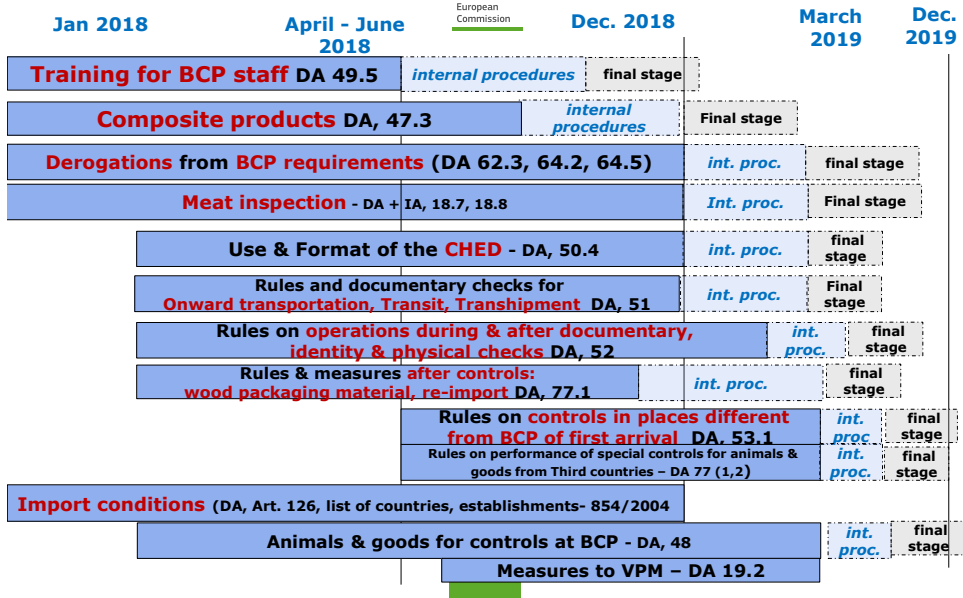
Jan 2018

April - June 2018

European Commission

Dec. 2018

March 2019

Dec. 2019

Training for BCP staff DA 49.5 | internal procedures | final stage

Composite products DA, 47.3 | internal procedures | Final stage

Derogations from BCP requirements (DA 62.3, 64.2, 64.5) | int. proc. | final stage

Meat inspection - DA + IA, 18.7, 18.8 | Int. proc. | Final stage

Use & Format of the CHED - DA, 50.4 | int. proc. | final stage

Rules and documentary checks for Onward transportation, Transit, Transhipment DA, 51 | int. proc. | Final stage

Rules on operations during & after documentary, identity & physical checks DA, 52 | int. proc. | final stage

Rules & measures after controls: wood packaging material, re-import DA, 77.1 | int. proc. | final stage

Rules on controls in places different from BCP of first arrival DA, 53.1 | int. proc | final stage

Rules on performance of special controls for animals & goods from Third countries – DA 77 (1,2) | int. proc. | final stage

Import conditions (DA, Art. 126, list of countries, establishments- 854/2004

Animals & goods for controls at BCP - DA, 48 | int. proc. | final stage

Measures to VPM – DA 19.2